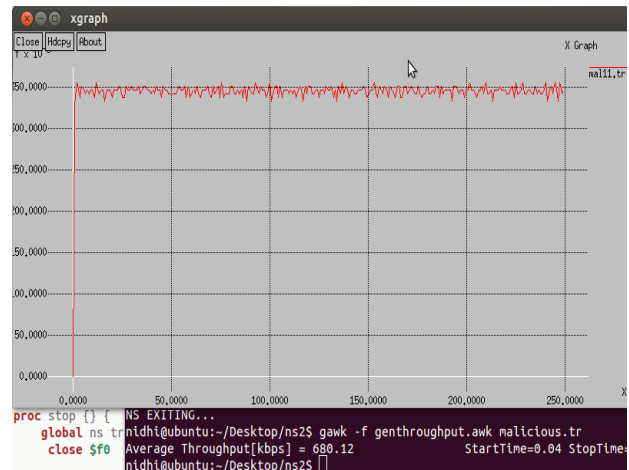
xgraph

Close Hdcpy About

X Graph

Y x 10

mal11.tr

350,0000
300,0000
250,0000
200,0000
150,0000
100,0000
50,0000
0,0000

0,0000 50,0000 100,0000 150,0000 200,0000 250,0000

X

proc stop {} {
global ns tr
close $f0

NS EXITING...
nidhi@ubuntu:~/Desktop/ns2$ gawk -f genthroughput.awk malicious.tr
Average Throughput[kbps] = 680.12 StartTime=0.04 StopTime=
nidhi@ubuntu:~/Desktop/ns2$